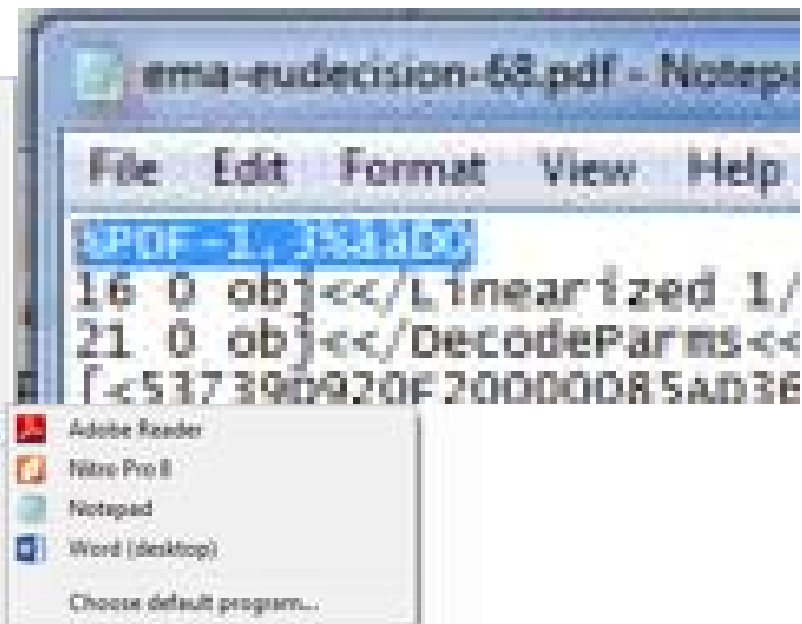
ema-eudecision-68.pdf - Notepa

File Edit Format View Help

%PDF-1.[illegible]

16 0 obj<</Linearized 1/

21 0 obj<</DecodeParms<<

[<53739D920F20000085AD3E

Adobe Reader

Nitro Pro 8

Notepad

Word (desktop)

Choose default program...